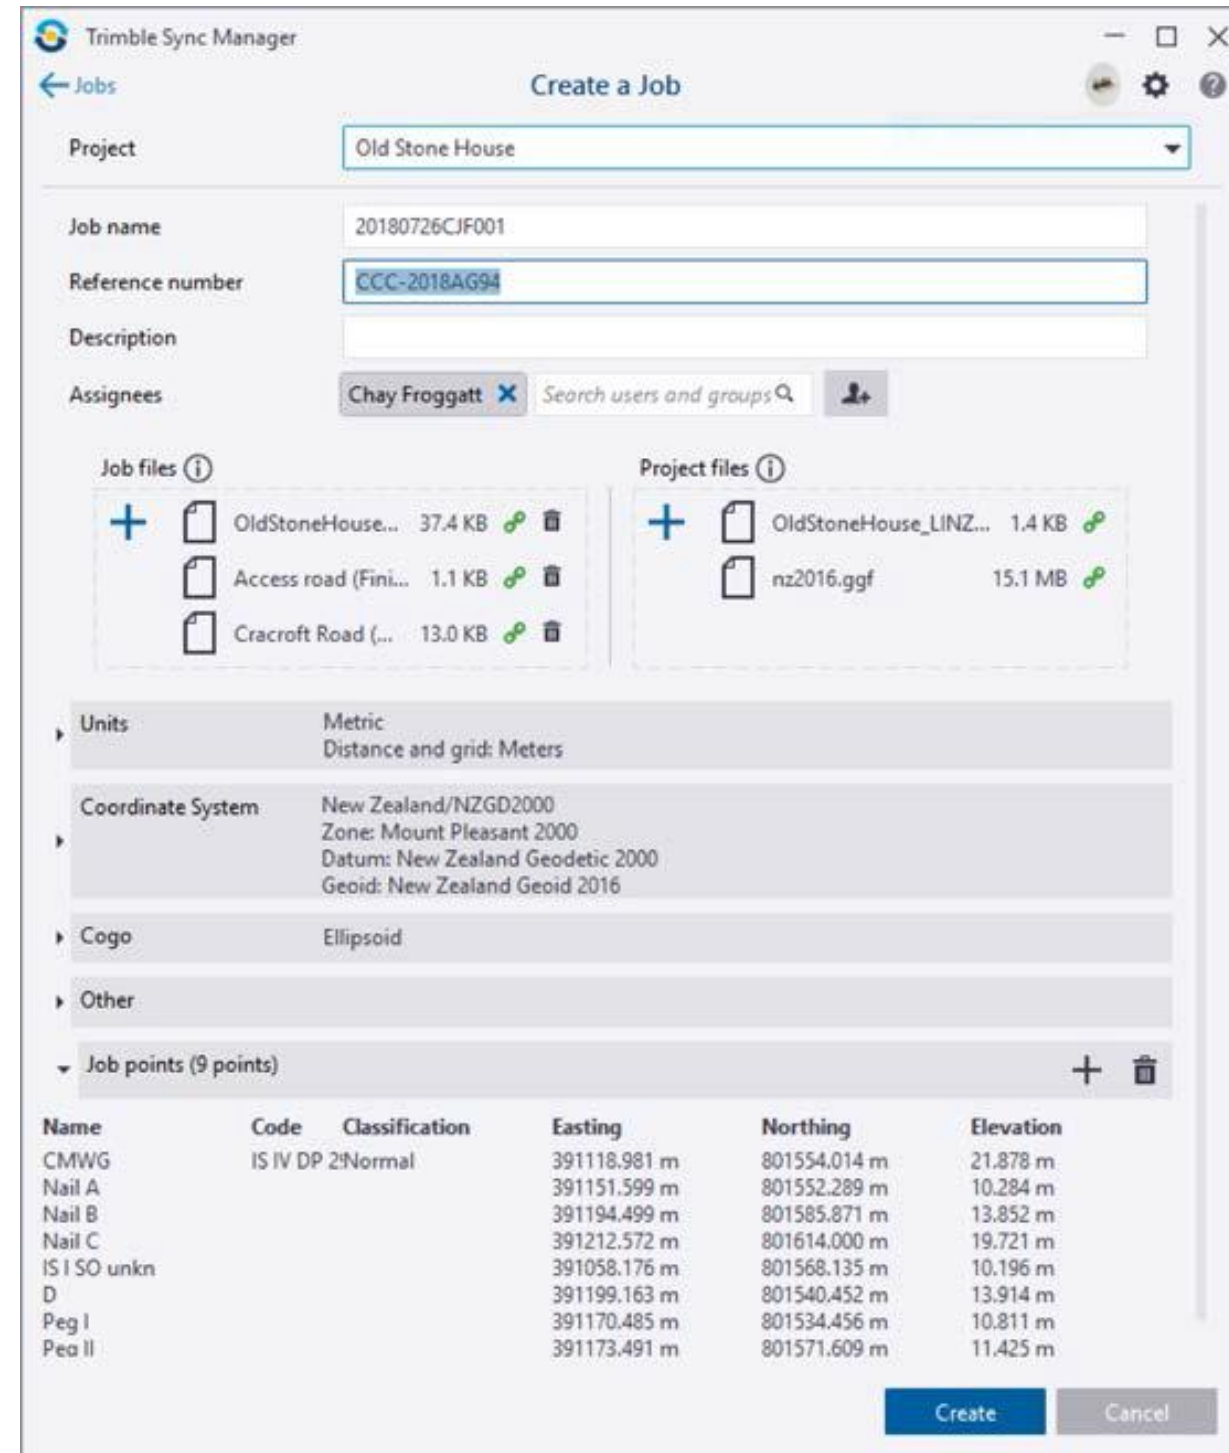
Trimble Sync Manager

Jobs

Create a Job

Project | Old Stone House

Job name | 20180726CJF001

Reference number | CCC-2018AG94

Description

Assignees | Chay Froggatt | Search users and groups

Job files

OldStoneHouse... 37.4 KB
Access road (Fini... 1.1 KB
Cracroft Road (... 13.0 KB

Project files

OldStoneHouse_LINZ... 1.4 KB
nz2016.ggf 15.1 MB

Units | Metric
Distance and grid: Meters

Coordinate System | New Zealand/NZGD2000
Zone: Mount Pleasant 2000
Datum: New Zealand Geodetic 2000
Geoid: New Zealand Geoid 2016

Cogo | Ellipsoid

Other

Job points (9 points)

| Name | Code | Classification | Easting | Northing | Elevation |
|---|---|---|---|---|---|
| CMWG | IS IV DP 2 | Normal | 391118.981 m | 801554.014 m | 21.878 m |
| Nail A | | | 391151.599 m | 801552.289 m | 10.284 m |
| Nail B | | | 391194.499 m | 801585.871 m | 13.852 m |
| Nail C | | | 391212.572 m | 801614.000 m | 19.721 m |
| IS I SO unkn | | | 391058.176 m | 801568.135 m | 10.196 m |
| D | | | 391199.163 m | 801540.452 m | 13.914 m |
| Peg I | | | 391170.485 m | 801534.456 m | 10.811 m |
| Peg II | | | 391173.491 m | 801571.609 m | 11.425 m |

Create | Cancel